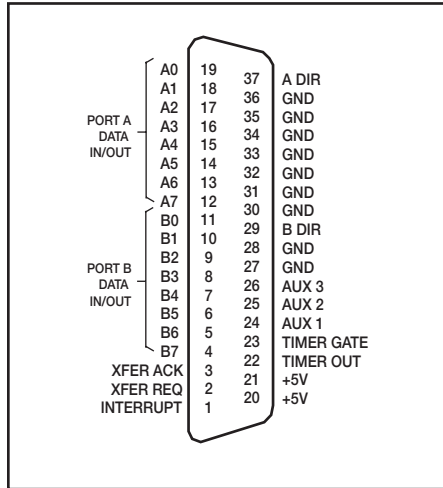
PORT A DATA IN/OUT

A0 19
A1 18
A2 17
A3 16
A4 15
A5 14
A6 13
A7 12

PORT B DATA IN/OUT

B0 11
B1 10
B2 9
B3 8
B4 7
B5 6
B6 5
B7 4

XFER ACK 3
XFER REQ 2
INTERRUPT 1

37 A DIR
36 GND
35 GND
34 GND
33 GND
32 GND
31 GND
30 GND
29 B DIR
28 GND
27 GND
26 AUX 3
25 AUX 2
24 AUX 1
23 TIMER GATE
22 TIMER OUT
21 +5V
20 +5V